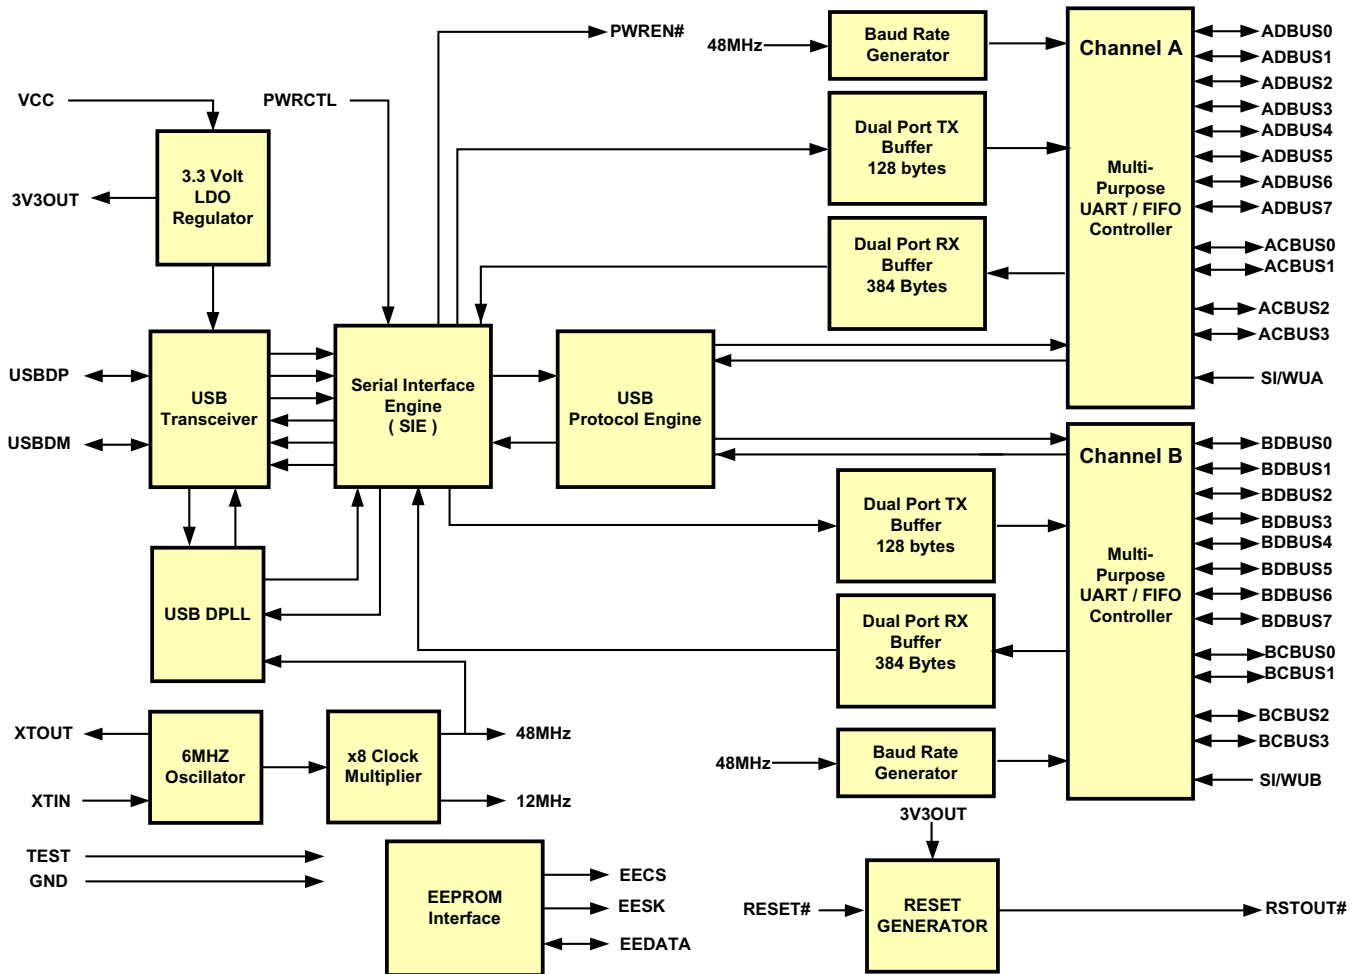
PWREN#
48MHz
Baud Rate Generator
Channel A
ADBUS0
ADBUS1
ADBUS2
ADBUS3
ADBUS4
ADBUS5
ADBUS6
ADBUS7
ACBUS0
ACBUS1
ACBUS2
ACBUS3
SI/WUA
VCC
PWRCTL
3.3 Volt LDO Regulator
3V3OUT
Dual Port TX Buffer 128 bytes
Dual Port RX Buffer 384 Bytes
Multi-Purpose UART / FIFO Controller
USBDP
USBDM
USB Transceiver
Serial Interface Engine ( SIE )
USB Protocol Engine
Channel B
BDBUS0
BDBUS1
BDBUS2
BDBUS3
BDBUS4
BDBUS5
BDBUS6
BDBUS7
BCBUS0
BCBUS1
BCBUS2
BCBUS3
SI/WUB
Dual Port TX Buffer 128 bytes
Dual Port RX Buffer 384 Bytes
Multi-Purpose UART / FIFO Controller
USB DPLL
XTOUT
XTIN
6MHZ Oscillator
x8 Clock Multiplier
48MHz
12MHz
48MHz
Baud Rate Generator
3V3OUT
TEST
GND
EEPROM Interface
EECS
EESK
EEDATA
RESET#
RESET GENERATOR
RSTOUT#